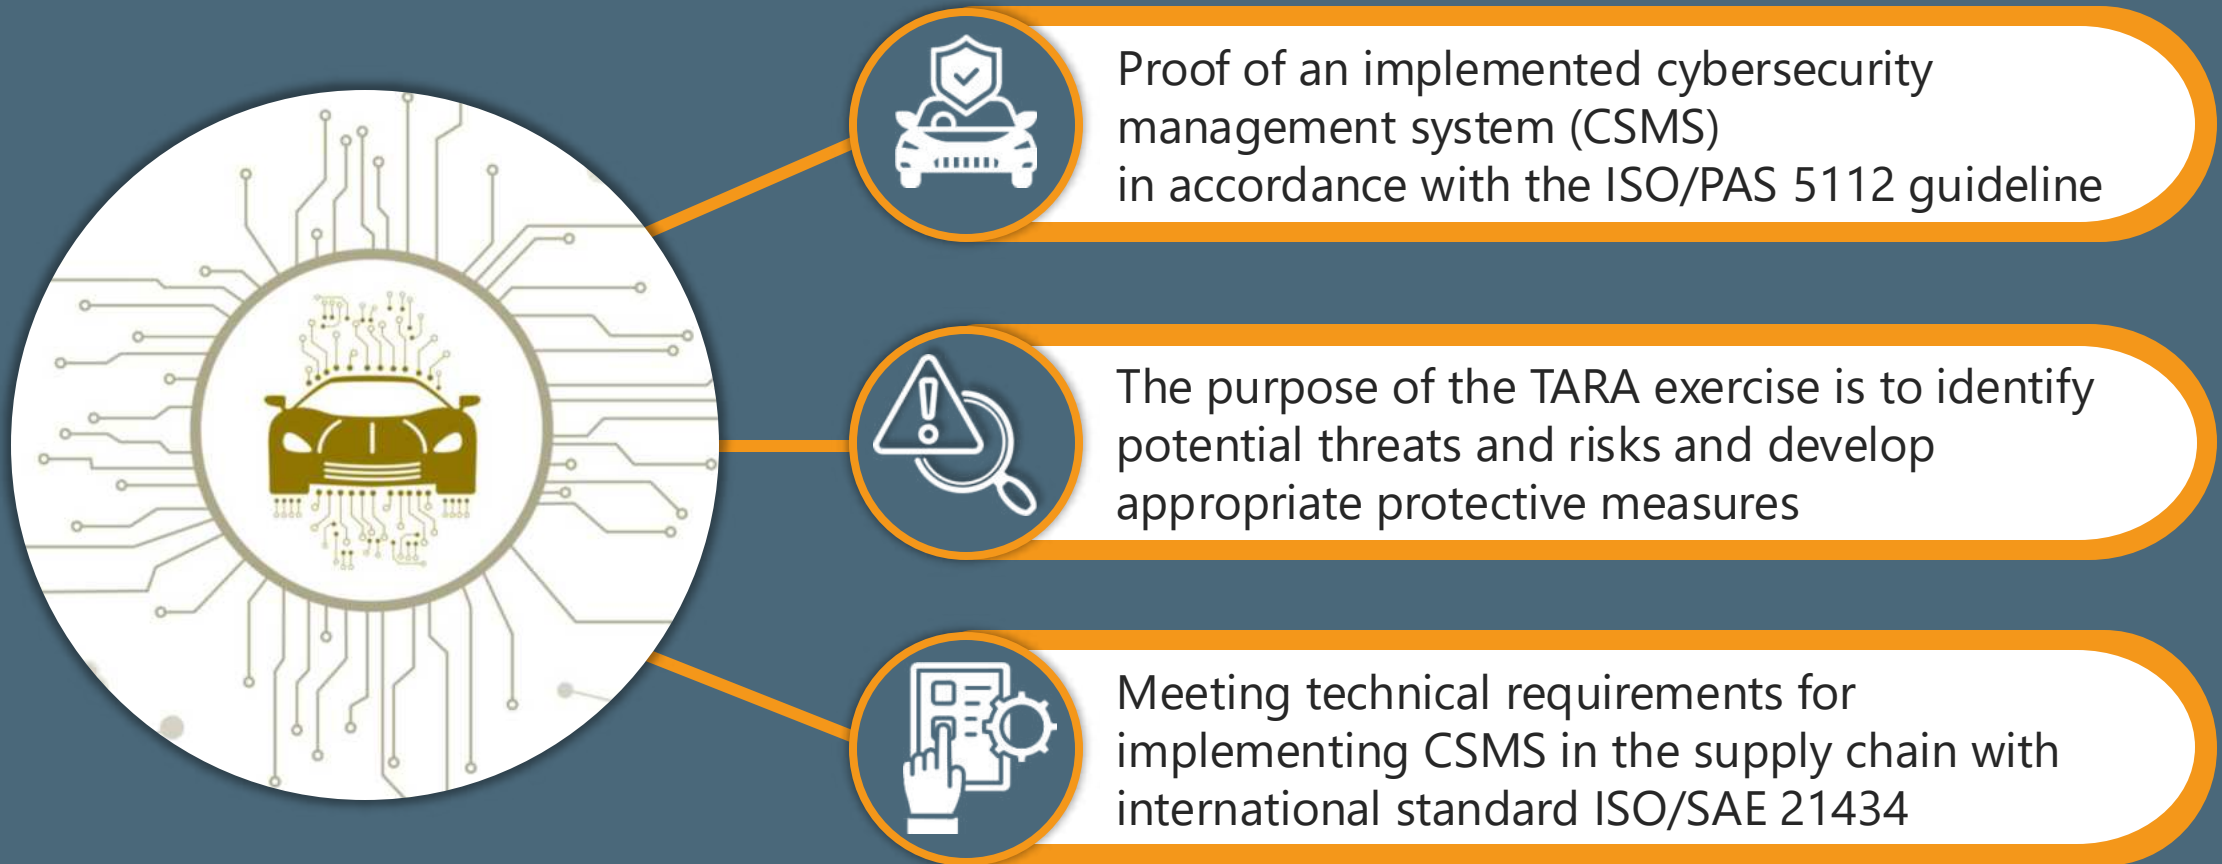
Proof of an implemented cybersecurity management system (CSMS)
in accordance with the ISO/PAS 5112 guideline

The purpose of the TARA exercise is to identify potential threats and risks and develop appropriate protective measures

Meeting technical requirements for implementing CSMS in the supply chain with international standard ISO/SAE 21434